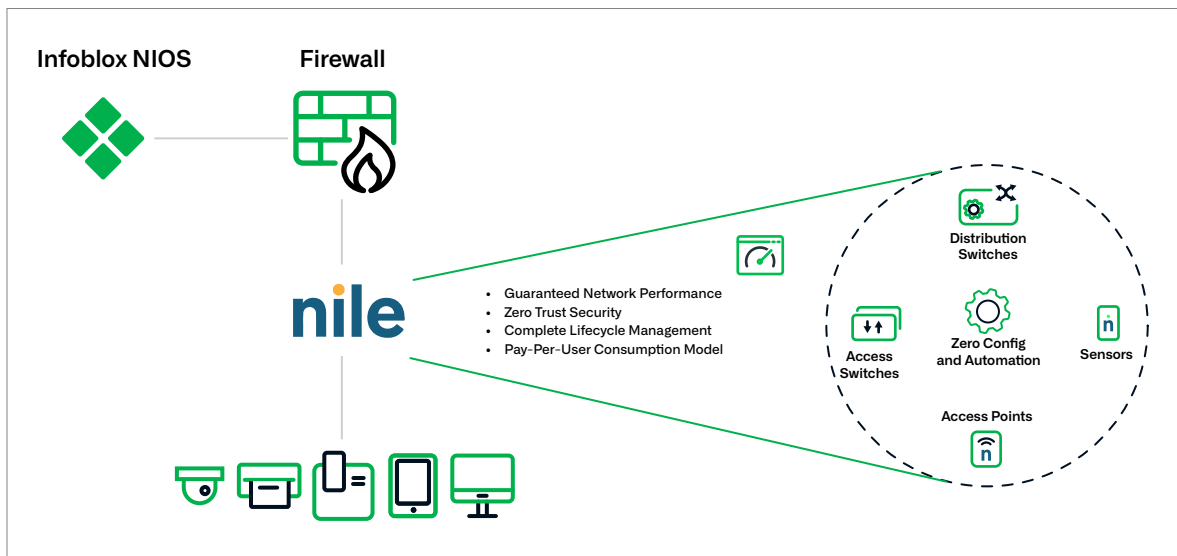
Infoblox NIOS

Firewall

nile

- Guaranteed Network Performance
- Zero Trust Security
- Complete Lifecycle Management
- Pay-Per-User Consumption Model

Distribution Switches

Access Switches

Zero Config and Automation

Sensors

Access Points

n

n